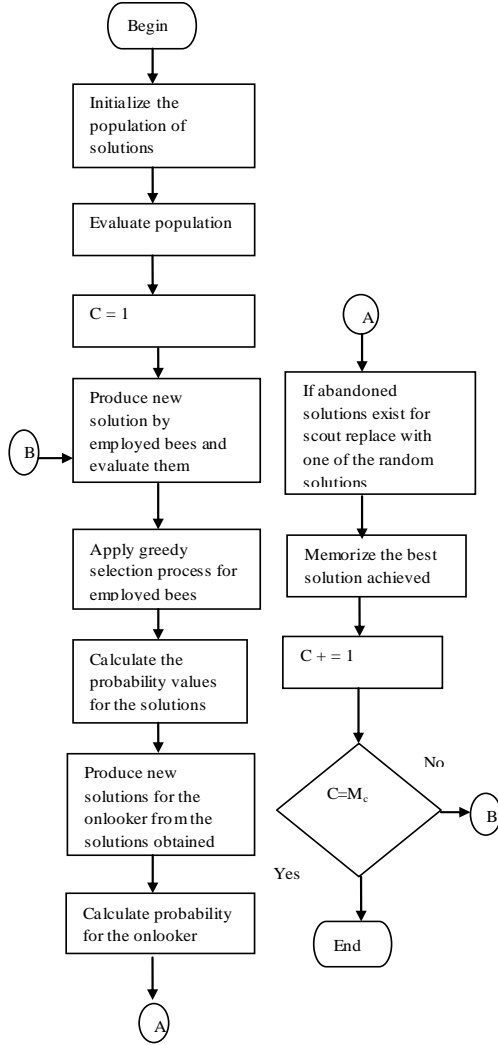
Begin

Initialize the population of solutions

Evaluate population

C = 1

Produce new solution by employed bees and evaluate them

B

Apply greedy selection process for employed bees

Calculate the probability values for the solutions

Produce new solutions for the onlooker from the solutions obtained

Calculate probability for the onlooker

A

A

If abandoned solutions exist for scout replace with one of the random solutions

Memorize the best solution achieved

C + = 1

No

$C=M_c$

B

Yes

End